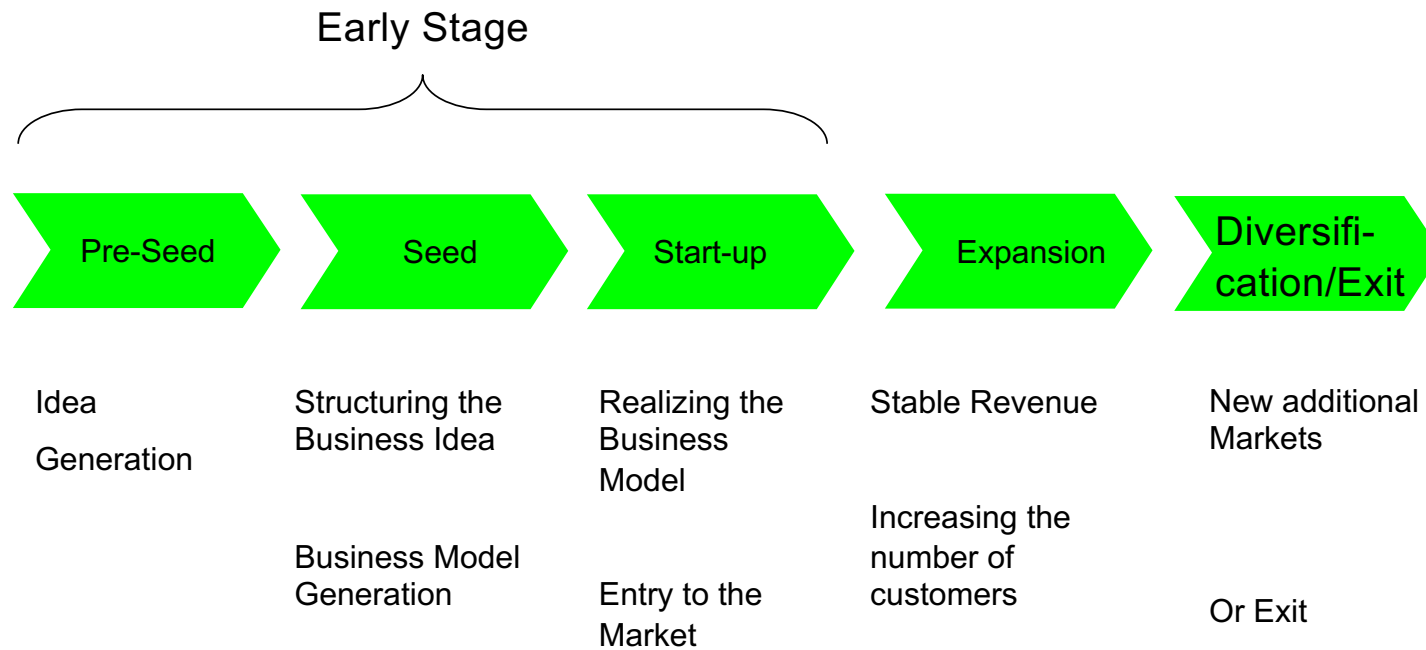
Early Stage

Pre-Seed

Seed

Start-up

Expansion

Diversification/Exit

Idea

Generation

Structuring the Business Idea

Business Model Generation

Realizing the Business Model

Entry to the Market

Stable Revenue

Increasing the number of customers

New additional Markets

Or Exit